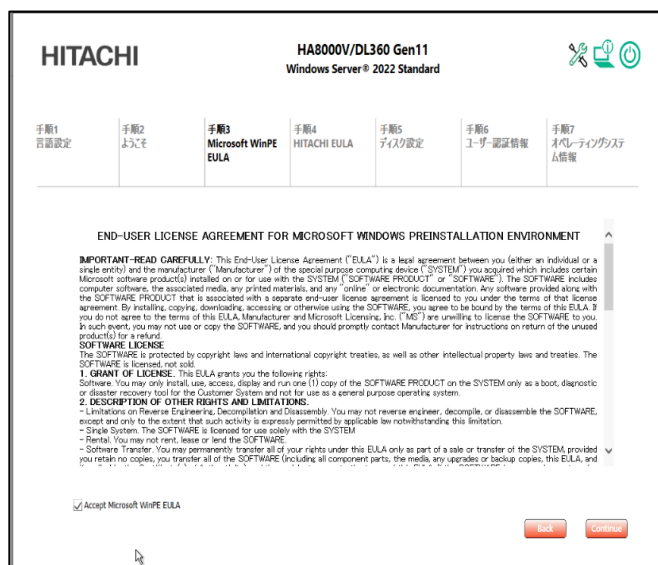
HITACHI

HA8000V/DL360 Gen11
Windows Server® 2022 Standard

手順1
言語設定

手順2
ようこそ

手順3
Microsoft WinPE EULA

手順4
HITACHI EULA

手順5
ディスク設定

手順6
ユーザー認証情報

手順7
オペレーティングシステム情報

END-USER LICENSE AGREEMENT FOR MICROSOFT WINDOWS PREINSTALLATION ENVIRONMENT

IMPORTANT-READ CAREFULLY: This End-User License Agreement ("EULA") is a legal agreement between you (either an individual or a single entity) and the manufacturer ("Manufacturer") of the special purpose computing device ("SYSTEM") you acquired which includes certain Microsoft software product(s) installed on or for use with the SYSTEM ("SOFTWARE PRODUCT" or "SOFTWARE"). The SOFTWARE includes computer software, the associated media, any printed materials, and any "online" or electronic documentation. Any software provided along with the SOFTWARE PRODUCT that is associated with a separate end-user license agreement is licensed to you under the terms of that license agreement. By installing, copying, downloading, accessing or otherwise using the SOFTWARE, you agree to be bound by the terms of this EULA. If you do not agree to the terms of this EULA, Manufacturer and Microsoft Licensing, Inc. ("MS") are unwilling to license the SOFTWARE to you. In such event, you may not use or copy the SOFTWARE, and you should promptly contact Manufacturer for instructions on return of the unused product(s) for a refund.
SOFTWARE LICENSE
The SOFTWARE is protected by copyright laws and international copyright treaties, as well as other intellectual property laws and treaties. The SOFTWARE is licensed, not sold.
1. GRANT OF LICENSE. This EULA grants you the following rights:
Software. You may only install, use, access, display and run one (1) copy of the SOFTWARE PRODUCT on the SYSTEM only as a boot, diagnostic or disaster recovery tool for the Customer System and not for use as a general purpose operating system.
2. DESCRIPTION OF OTHER RIGHTS AND LIMITATIONS.
- Limitations on Reverse Engineering, Decompilation and Disassembly. You may not reverse engineer, decompile, or disassemble the SOFTWARE, except and only to the extent that such activity is expressly permitted by applicable law notwithstanding this limitation.
- Single System. The SOFTWARE is licensed for use solely with the SYSTEM
- Rental. You may not rent, lease or lend the SOFTWARE.
- Software Transfer. You may permanently transfer all of your rights under this EULA only as part of a sale or transfer of the SYSTEM, provided you retain no copies, you transfer all of the SOFTWARE (including all component parts, the media, any upgrades or backup copies, this EULA, and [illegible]

Accept Microsoft WinPE EULA

Back
Continue